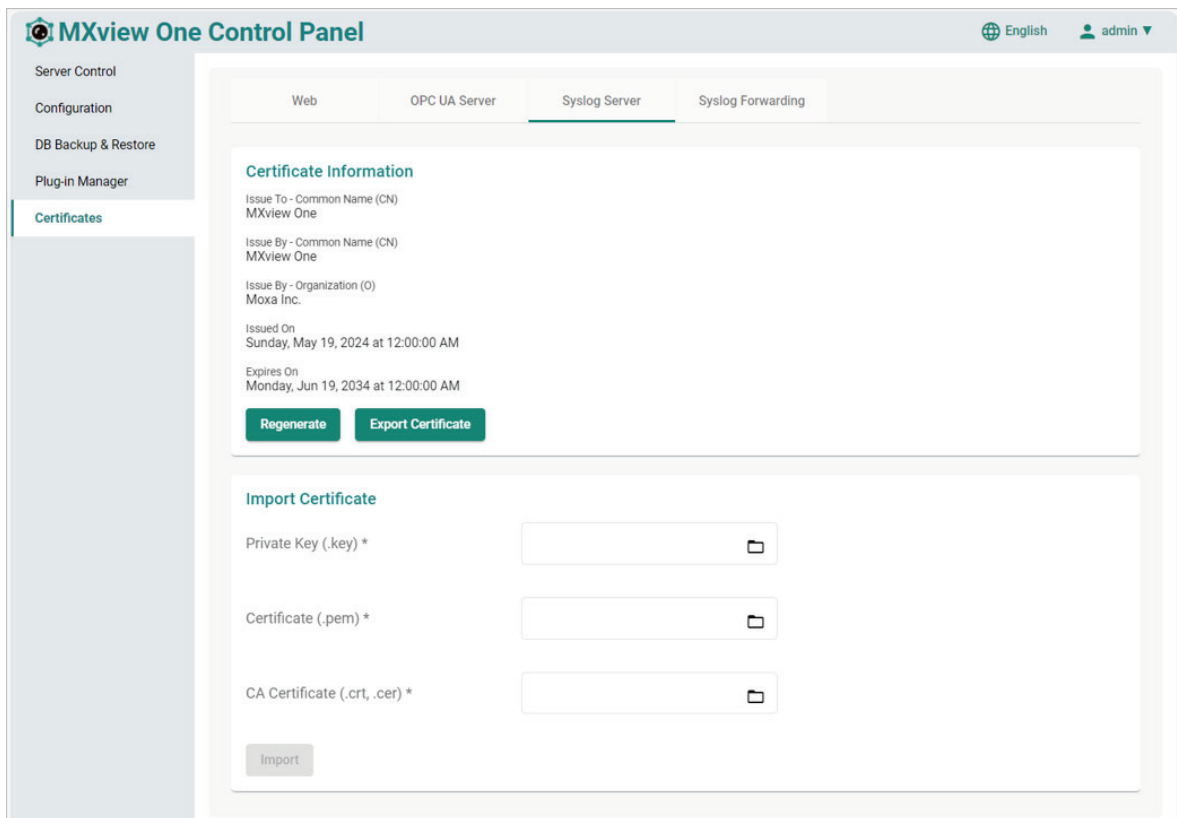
MXview One Control Panel

English admin ▼

Server Control
Configuration
DB Backup & Restore
Plug-in Manager
Certificates

Web
OPC UA Server
Syslog Server
Syslog Forwarding

Certificate Information

Issue To - Common Name (CN)
MXview One

Issue By - Common Name (CN)
MXview One

Issue By - Organization (O)
Moxa Inc.

Issued On
Sunday, May 19, 2024 at 12:00:00 AM

Expires On
Monday, Jun 19, 2034 at 12:00:00 AM

Regenerate
Export Certificate

Import Certificate

Private Key (.key) *

Certificate (.pem) *

CA Certificate (.crt, .cer) *

Import